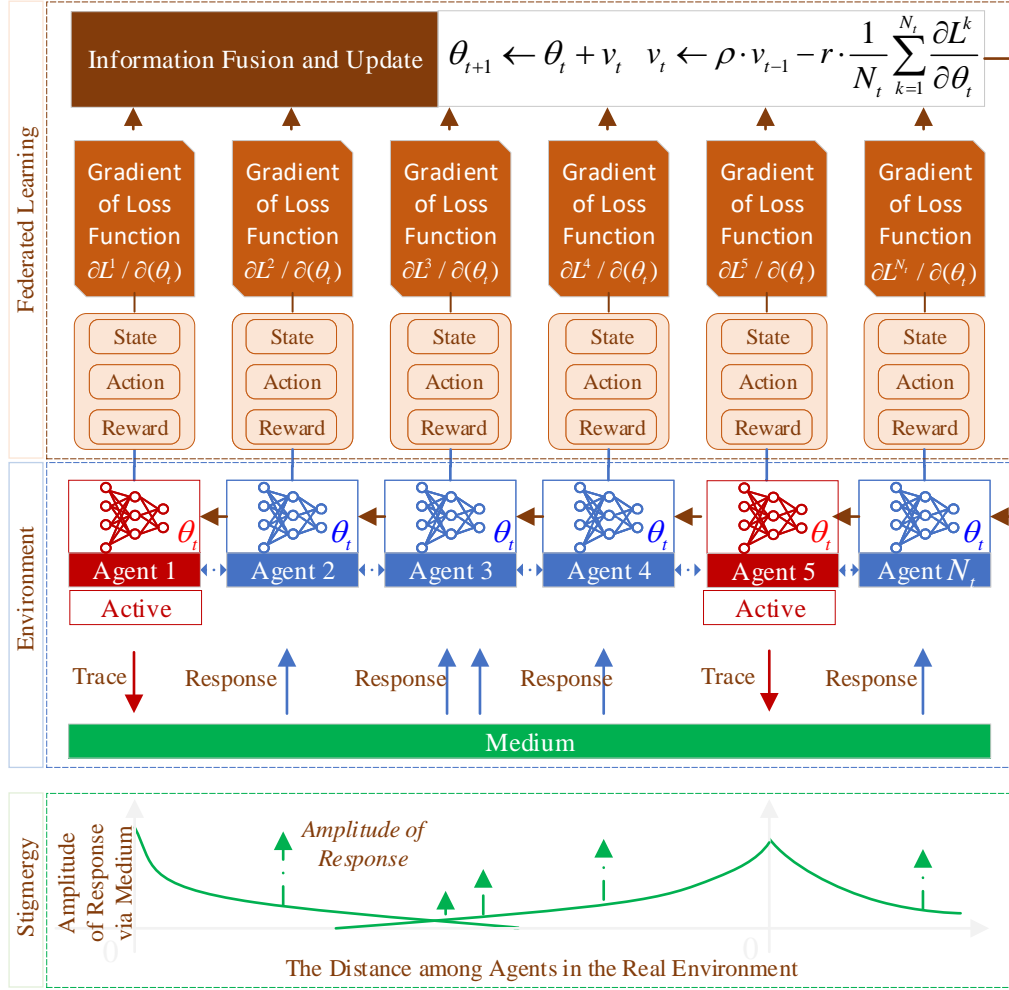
Federated Learning

Information Fusion and Update $\theta_{t+1} \leftarrow \theta_t + v_t \quad v_t \leftarrow \rho \cdot v_{t-1} - r \cdot \frac{1}{N_t}\sum_{k=1}^{N_t}\frac{\partial L^k}{\partial \theta_t}$

Gradient of Loss Function $\partial L^1 / \partial(\theta_t)$

Gradient of Loss Function $\partial L^2 / \partial(\theta_t)$

Gradient of Loss Function $\partial L^3 / \partial(\theta_t)$

Gradient of Loss Function $\partial L^4 / \partial(\theta_t)$

Gradient of Loss Function $\partial L^5 / \partial(\theta_t)$

Gradient of Loss Function $\partial L^{N_t} / \partial(\theta_t)$

State Action Reward

State Action Reward

State Action Reward

State Action Reward

State Action Reward

State Action Reward

Environment

$\theta_t$ Agent 1 Active

$\theta_t$ Agent 2

$\theta_t$ Agent 3

$\theta_t$ Agent 4

$\theta_t$ Agent 5 Active

$\theta_t$ Agent $N_t$

Trace Response Response Response Trace Response

Medium

Stigmergy

Amplitude of Response via Medium

Amplitude of Response

0 0

The Distance among Agents in the Real Environment